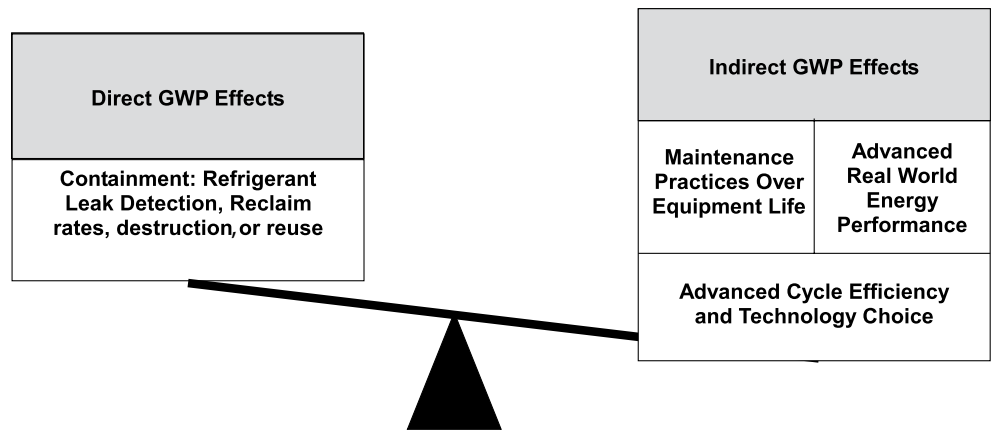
Direct GWP Effects

Containment: Refrigerant Leak Detection, Reclaim rates, destruction, or reuse

Indirect GWP Effects

Maintenance Practices Over Equipment Life

Advanced Real World Energy Performance

Advanced Cycle Efficiency and Technology Choice